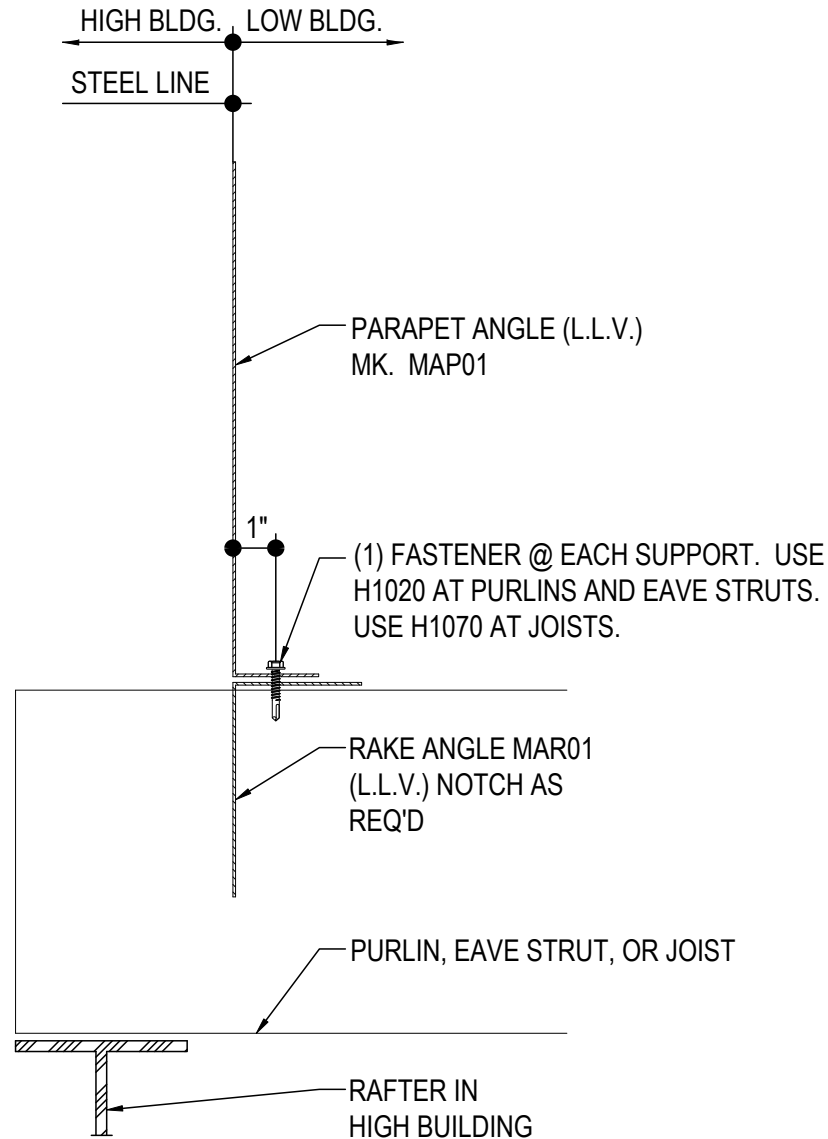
HIGH BLDG. LOW BLDG.

STEEL LINE

PARAPET ANGLE (L.L.V.) MK. MAP01

1"

(1) FASTENER @ EACH SUPPORT. USE H1020 AT PURLINS AND EAVE STRUTS. USE H1070 AT JOISTS.

RAKE ANGLE MAR01 (L.L.V.) NOTCH AS REQ'D

PURLIN, EAVE STRUT, OR JOIST

RAFTER IN HIGH BUILDING